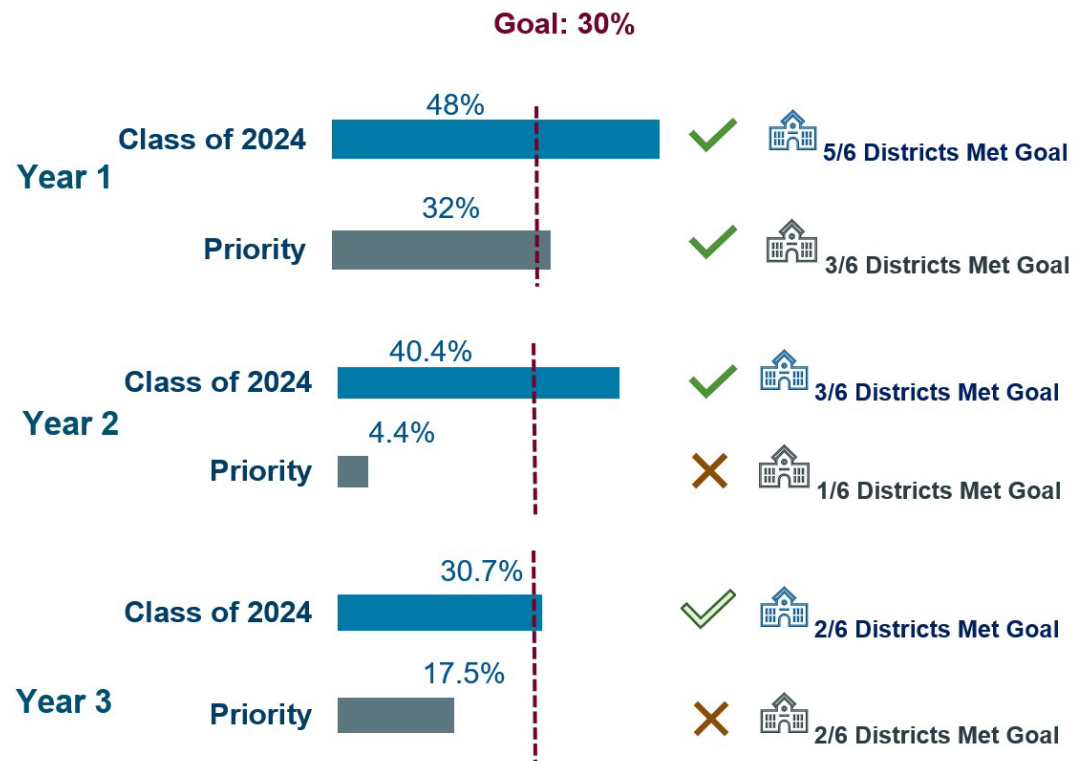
Goal: 30%

Year 1

Class of 2024 48% 5/6 Districts Met Goal

Priority 32% 3/6 Districts Met Goal

Year 2

Class of 2024 40.4% 3/6 Districts Met Goal

Priority 4.4% 1/6 Districts Met Goal

Year 3

Class of 2024 30.7% 2/6 Districts Met Goal

Priority 17.5% 2/6 Districts Met Goal